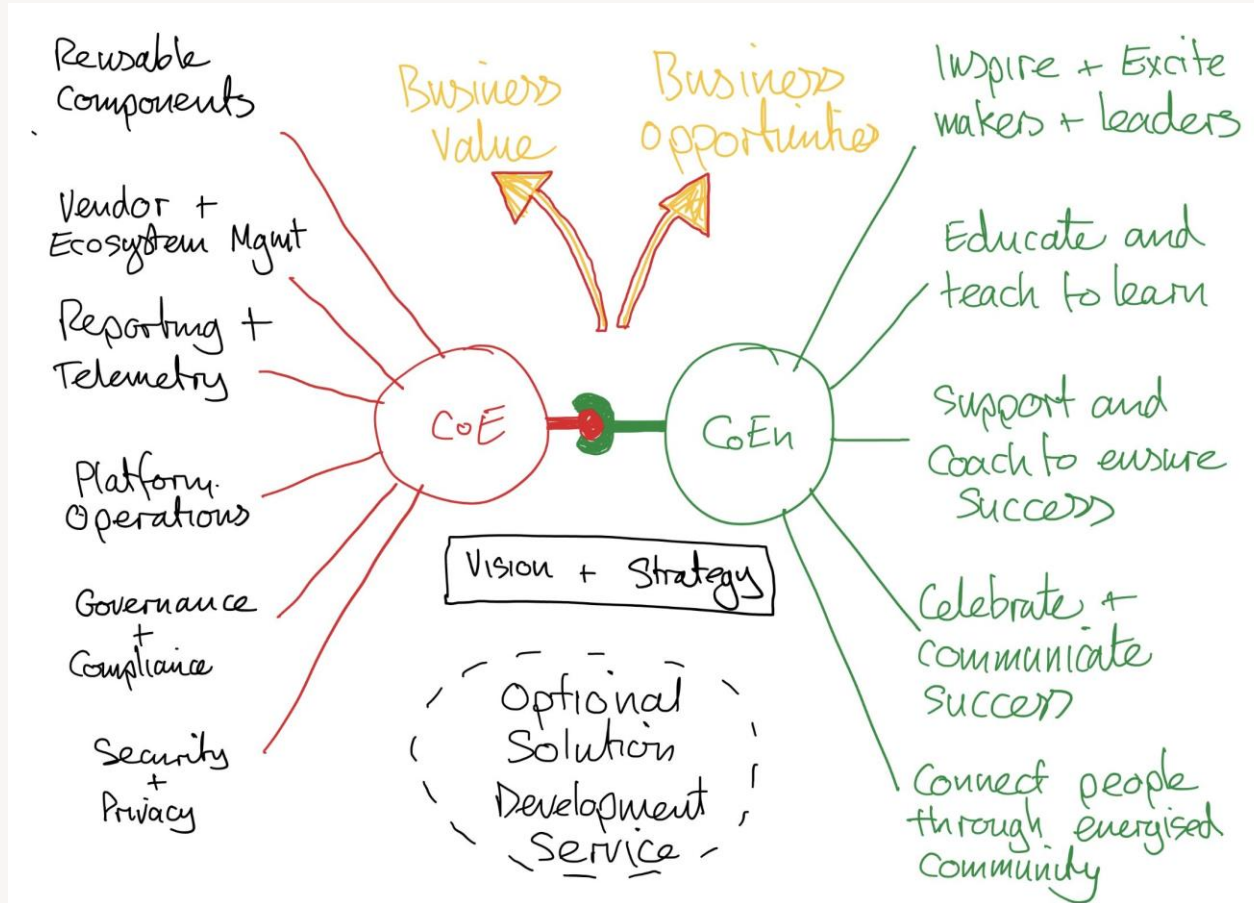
Reusable Components

Vendor + Ecosystem Mgmt

Reporting + Telemetry

Platform Operations

Governance + Compliance

Security + Privacy

Business Value

Business opportunities

Inspire + Excite makers + leaders

Educate and teach to learn

Support and Coach to ensure Success

Celebrate + communicate success

Connect people through energised community

CoE

CoEn

Vision + Strategy

Optional Solution Development Service